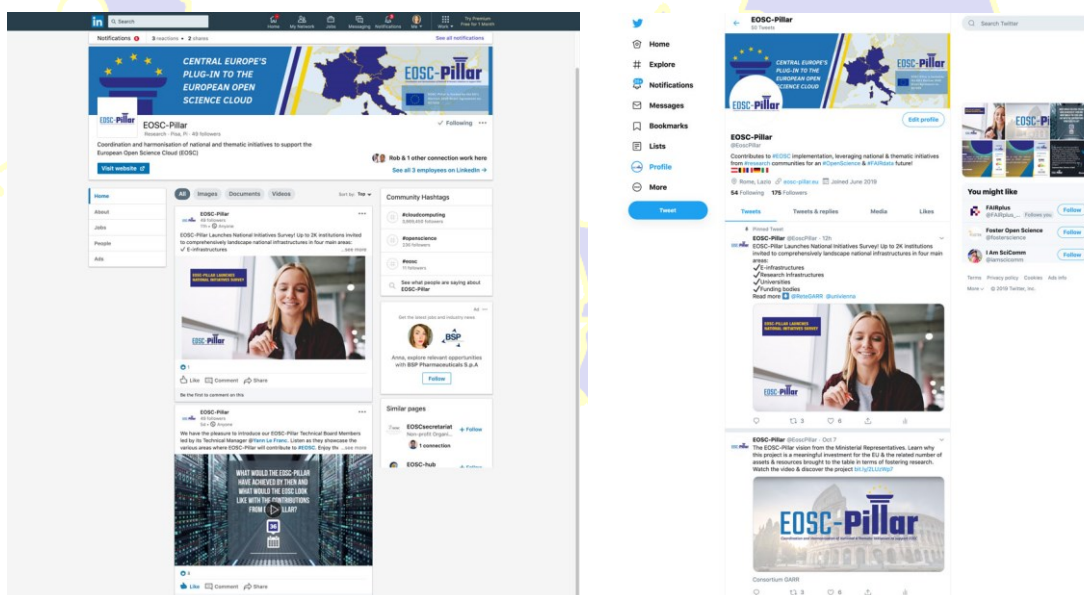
in Search

Home My Network Jobs Messaging Notifications Me More Try Premium Free for 1 Month

Notifications 3 reactions • 2 shares See all notifications

CENTRAL EUROPE'S PLUG-IN TO THE EUROPEAN OPEN SCIENCE CLOUD

EOSC-Pillar

EOSC-Pillar
Research · Pisa, PI · 49 followers

Following

Coordination and harmonisation of national and thematic initiatives to support the European Open Science Cloud (EOSC)

Visit website

Rob & 1 other connection work here
See all 3 employees on LinkedIn →

Home
About
Jobs
People
Ads

All Images Documents Videos Sort by: Top

EOSC-Pillar
49 followers

EOSC-Pillar Launches National Initiatives Survey! Up to 2K Institutions invited to comprehensively landscape national infrastructures in four main areas:
✓ E-infrastructures ...see more

EOSC-PILLAR LAUNCHES NATIONAL INITIATIVES SURVEY

Like Comment Share

Be the first to comment on this

EOSC-Pillar
49 followers

We have the pleasure to introduce our EOSC-Pillar Technical Board Members led by its Technical Manager @Yann Le Franc. Listen as they showcase the various areas where EOSC-Pillar will contribute to #EOSC. Enjoy th ...see more

WHAT WOULD THE EOSC-PILLAR HAVE ACHIEVED BY THEN AND WHAT WOULD THE EOSC LOOK LIKE WITH THE CONTRIBUTIONS FROM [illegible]LLAR?

Like Comment Share

Community Hashtags

#cloudcomputing
#openscience
#eosc

See what people are saying about EOSC-Pillar

Ad

Get the latest jobs and industry news

Anna, explore relevant opportunities with BSP Pharmaceuticals S.p.A

Follow

Similar pages

EOSCsecretariat
Non-profit Organ...
+ Follow
1 connection

EOSC-hub
+ Follow

Home
Explore
Notifications
Messages
Bookmarks
Lists
Profile
More

Tweet

EOSC-Pillar
93 Tweets

Edit profile

EOSC-Pillar
@EoscPillar

Contributes to #EOSC implementation, leveraging national & thematic initiatives from #research communities for an #OpenScience & #FAIRdata future!

Rome, Lazio eosc-pillar.eu Joined June 2019

54 Following 175 Followers

Tweets Tweets & replies Media Likes

Pinned Tweet
EOSC-Pillar @EoscPillar · 12h
EOSC-Pillar Launches National Initiatives Survey! Up to 2K Institutions invited to comprehensively landscape national infrastructures in four main areas:
✓E-infrastructures
✓Research Infrastructures
✓Universities
✓Funding bodies
Read more @ReteGARR @univienna

EOSC-PILLAR LAUNCHES NATIONAL INITIATIVES SURVEY

3 6

EOSC-Pillar @EoscPillar · Oct 7
The EOSC-Pillar vision from the Ministerial Representatives. Learn why this project is a meaningful investment for the EU & the related number of assets & resources brought to the table in terms of fostering research. Watch the video & discover the project bit.ly/2LUJWp7

EOSC-Pillar

Consortium GARR

3 6

Search Twitter

You might like

FAIRplus
@FAIRplus_... Follows you
Follow

Foster Open Science
@fosterscience
Follow

I Am SciComm
@iamscicomm
Follow

Terms Privacy policy Cookies Ads info
More · © 2019 Twitter, Inc.